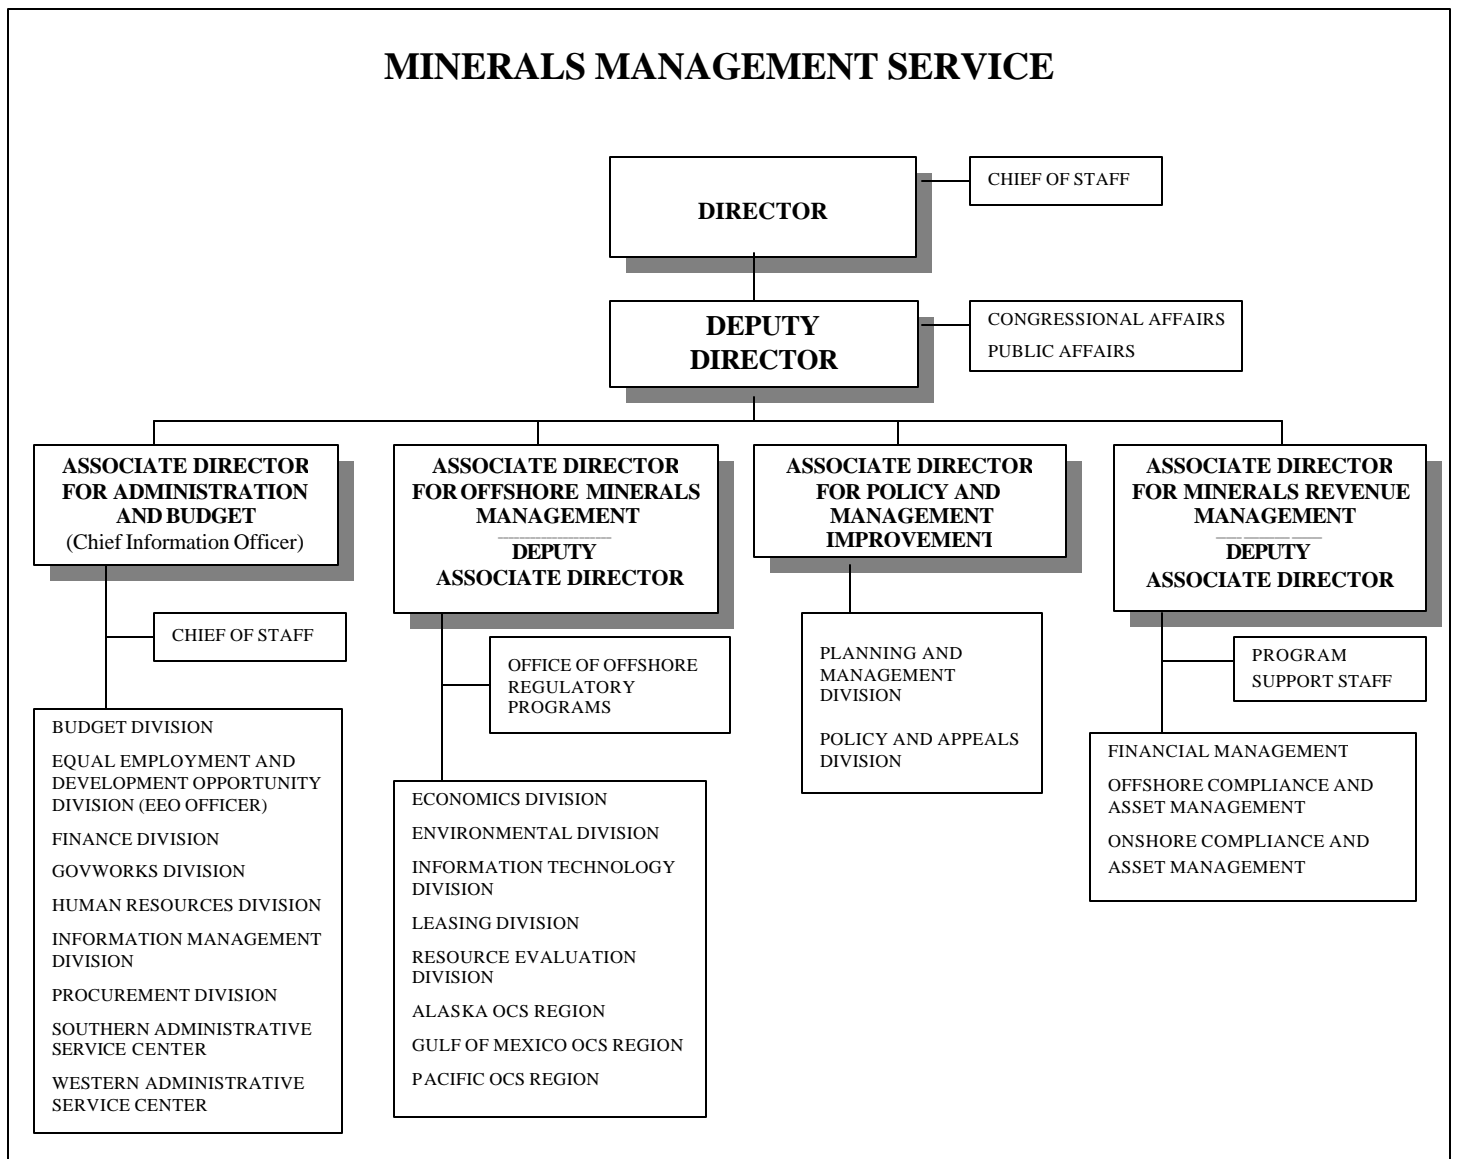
MINERALS MANAGEMENT SERVICE

DIRECTOR

CHIEF OF STAFF

DEPUTY DIRECTOR

CONGRESSIONAL AFFAIRS
PUBLIC AFFAIRS

ASSOCIATE DIRECTOR FOR ADMINISTRATION AND BUDGET
(Chief Information Officer)

CHIEF OF STAFF

BUDGET DIVISION
EQUAL EMPLOYMENT AND DEVELOPMENT OPPORTUNITY DIVISION (EEO OFFICER)
FINANCE DIVISION
GOVWORKS DIVISION
HUMAN RESOURCES DIVISION
INFORMATION MANAGEMENT DIVISION
PROCUREMENT DIVISION
SOUTHERN ADMINISTRATIVE SERVICE CENTER
WESTERN ADMINISTRATIVE SERVICE CENTER

ASSOCIATE DIRECTOR FOR OFFSHORE MINERALS MANAGEMENT
DEPUTY ASSOCIATE DIRECTOR

OFFICE OF OFFSHORE REGULATORY PROGRAMS

ECONOMICS DIVISION
ENVIRONMENTAL DIVISION
INFORMATION TECHNOLOGY DIVISION
LEASING DIVISION
RESOURCE EVALUATION DIVISION
ALASKA OCS REGION
GULF OF MEXICO OCS REGION
PACIFIC OCS REGION

ASSOCIATE DIRECTOR FOR POLICY AND MANAGEMENT IMPROVEMENT

PLANNING AND MANAGEMENT DIVISION
POLICY AND APPEALS DIVISION

ASSOCIATE DIRECTOR FOR MINERALS REVENUE MANAGEMENT
DEPUTY ASSOCIATE DIRECTOR

PROGRAM SUPPORT STAFF

FINANCIAL MANAGEMENT
OFFSHORE COMPLIANCE AND ASSET MANAGEMENT
ONSHORE COMPLIANCE AND ASSET MANAGEMENT